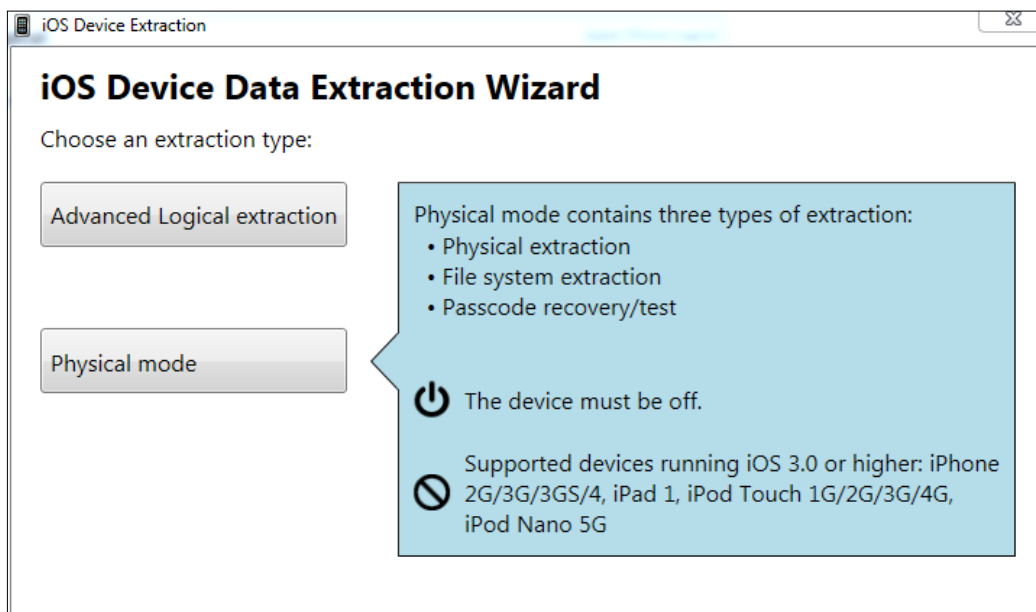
iOS Device Extraction

iOS Device Data Extraction Wizard

Choose an extraction type:

Advanced Logical extraction

Physical mode

Physical mode contains three types of extraction:
• Physical extraction
• File system extraction
• Passcode recovery/test

The device must be off.

Supported devices running iOS 3.0 or higher: iPhone 2G/3G/3GS/4, iPad 1, iPod Touch 1G/2G/3G/4G, iPod Nano 5G